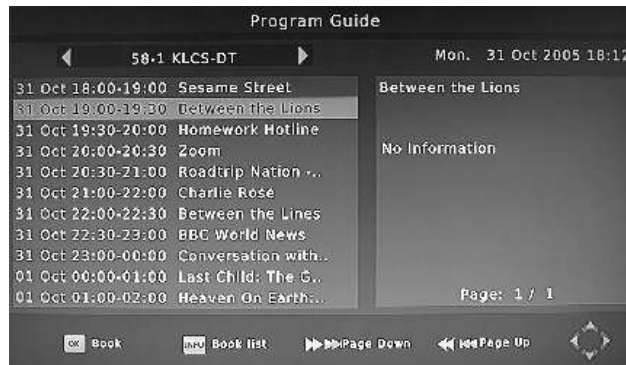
Program Guide

58-1 KLCS-DT

Mon. 31 Oct 2005 18:12

31 Oct 18:00-19:00 Sesame Street
31 Oct 19:00-19:30 Between the Lions
31 Oct 19:30-20:00 Homework Hotline
31 Oct 20:00-20:30 Zoom
31 Oct 20:30-21:00 Roadtrip Nation -..
31 Oct 21:00-22:00 Charlie Rose
31 Oct 22:00-22:30 Between the Lines
31 Oct 22:30-23:00 BBC World News
31 Oct 23:00-00:00 Conversation with..
01 Oct 00:00-01:00 Last Child: The G..
01 Oct 01:00-02:00 Heaven On Earth:..

Between the Lions

No Information

Page: 1 / 1

OK Book INFO Book list Page Down Page Up